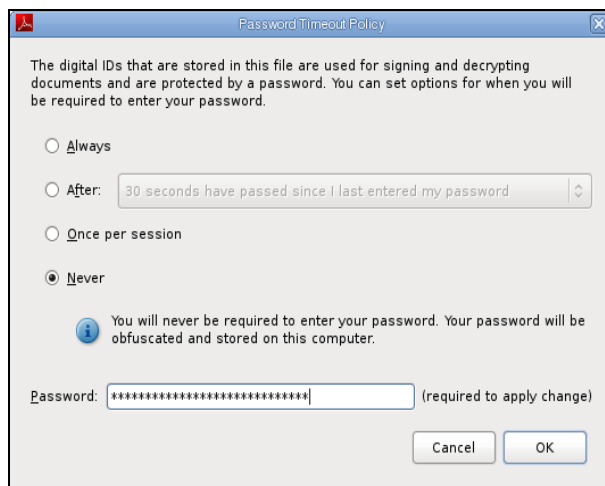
Password Timeout Policy

The digital IDs that are stored in this file are used for signing and decrypting documents and are protected by a password. You can set options for when you will be required to enter your password.

Always

After: 30 seconds have passed since I last entered my password

Once per session

Never

You will never be required to enter your password. Your password will be obfuscated and stored on this computer.

Password: ****************************** (required to apply change)

Cancel OK